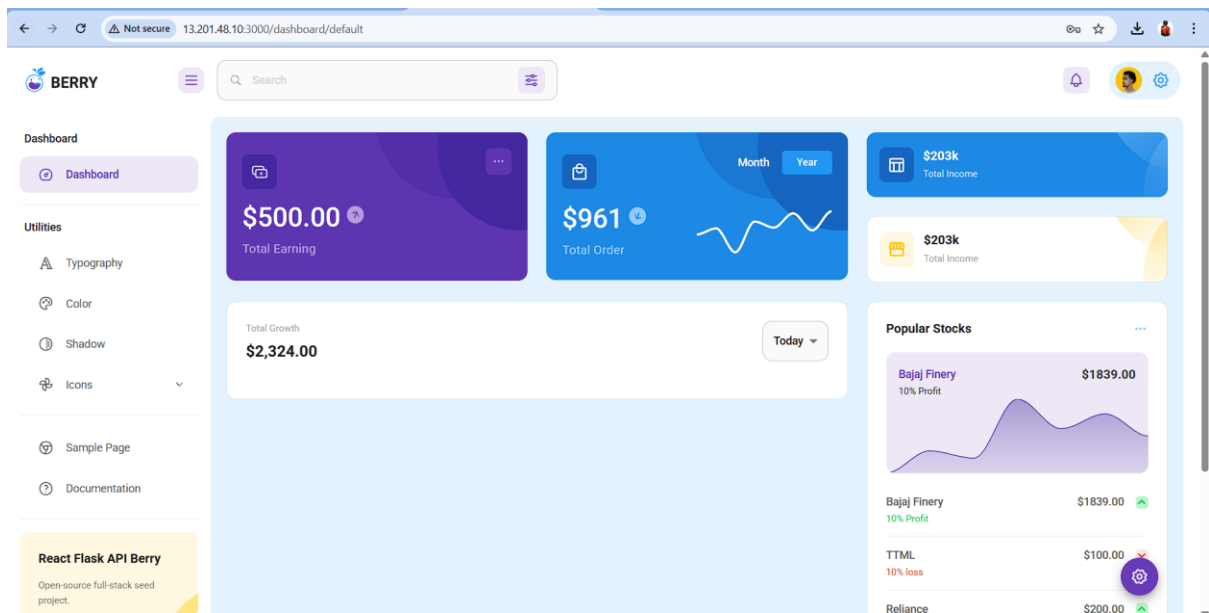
Not secure 13.201.48.10:3000/dashboard/default

BERRY

Search

Dashboard

Dashboard

Utilities

Typography

Color

Shadow

Icons

Sample Page

Documentation

React Flask API Berry

Open-source full-stack seed project.

$500.00

Total Earning

Month Year

$961

Total Order

$203k

Total Income

$203k

Total Income

Total Growth

$2,324.00

Today

Popular Stocks

Bajaj Finery $1839.00

10% Profit

Bajaj Finery $1839.00

10% Profit

TTML $100.00

10% loss

Reliance $200.00